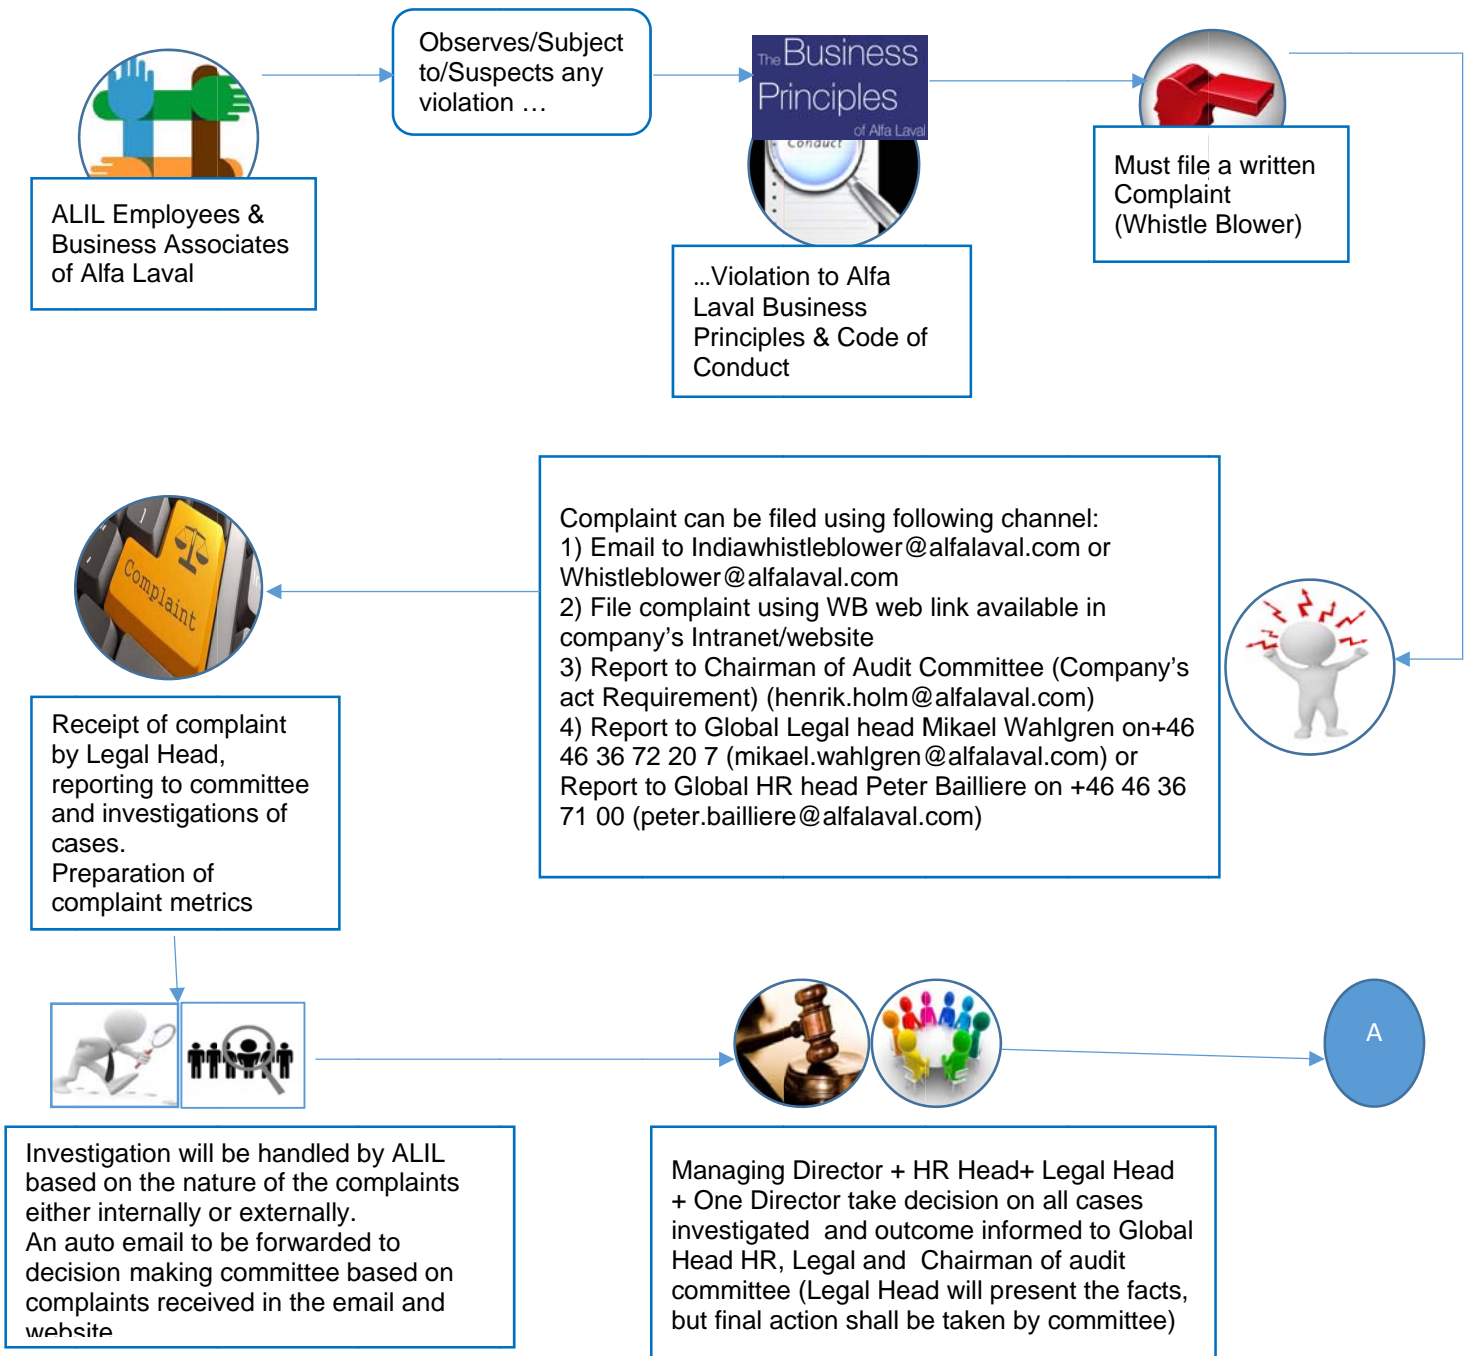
ALIL Employees & Business Associates of Alfa Laval

Observes/Subject to/Suspects any violation …

The Business Principles of Alfa Laval

Conduct

…Violation to Alfa Laval Business Principles & Code of Conduct

Must file a written Complaint (Whistle Blower)

Complaint can be filed using following channel:
1) Email to Indiawhistleblower@alfalaval.com or Whistleblower@alfalaval.com
2) File complaint using WB web link available in company's Intranet/website
3) Report to Chairman of Audit Committee (Company's act Requirement) (henrik.holm@alfalaval.com)
4) Report to Global Legal head Mikael Wahlgren on+46 46 36 72 20 7 (mikael.wahlgren@alfalaval.com) or Report to Global HR head Peter Bailliere on +46 46 36 71 00 (peter.bailliere@alfalaval.com)

Complaint

Receipt of complaint by Legal Head, reporting to committee and investigations of cases.
Preparation of complaint metrics

A

Investigation will be handled by ALIL based on the nature of the complaints either internally or externally.
An auto email to be forwarded to decision making committee based on complaints received in the email and website

Managing Director + HR Head+ Legal Head + One Director take decision on all cases investigated and outcome informed to Global Head HR, Legal and Chairman of audit committee (Legal Head will present the facts, but final action shall be taken by committee)